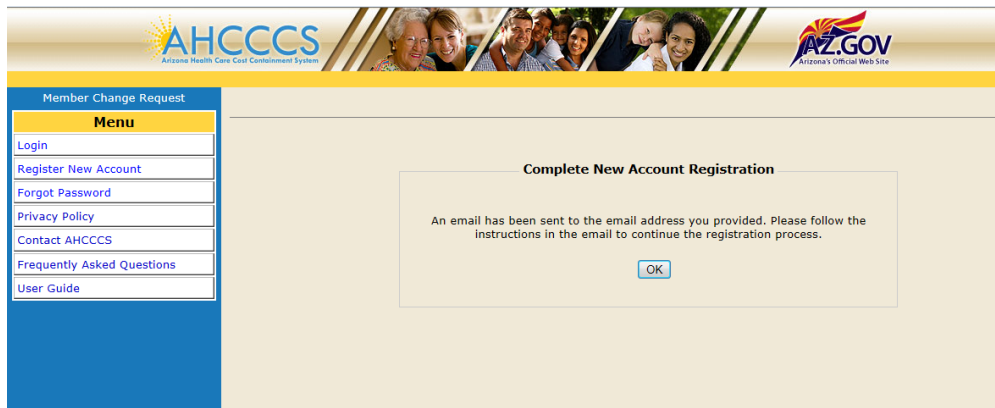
AHCCCS
Arizona Health Care Cost Containment System

AZ.GOV
Arizona's Official Web Site

Member Change Request

Menu

Login
Register New Account
Forgot Password
Privacy Policy
Contact AHCCCS
Frequently Asked Questions
User Guide

Complete New Account Registration

An email has been sent to the email address you provided. Please follow the instructions in the email to continue the registration process.

OK